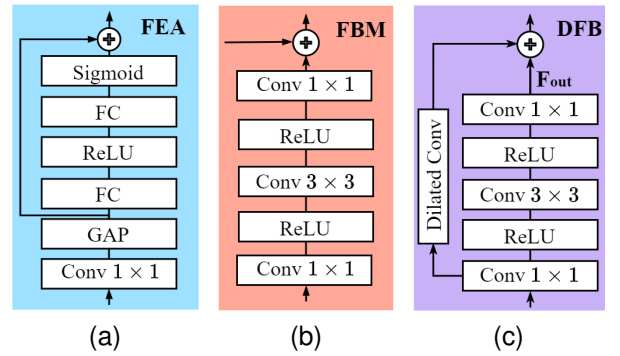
FEA

Sigmoid

FC

ReLU

FC

GAP

Conv $1 \times 1$

(a)

FBM

Conv $1 \times 1$

ReLU

Conv $3 \times 3$

ReLU

Conv $1 \times 1$

(b)

DFB

$\mathbf{F_{out}}$

Dilated Conv

Conv $1 \times 1$

ReLU

Conv $3 \times 3$

ReLU

Conv $1 \times 1$

(c)